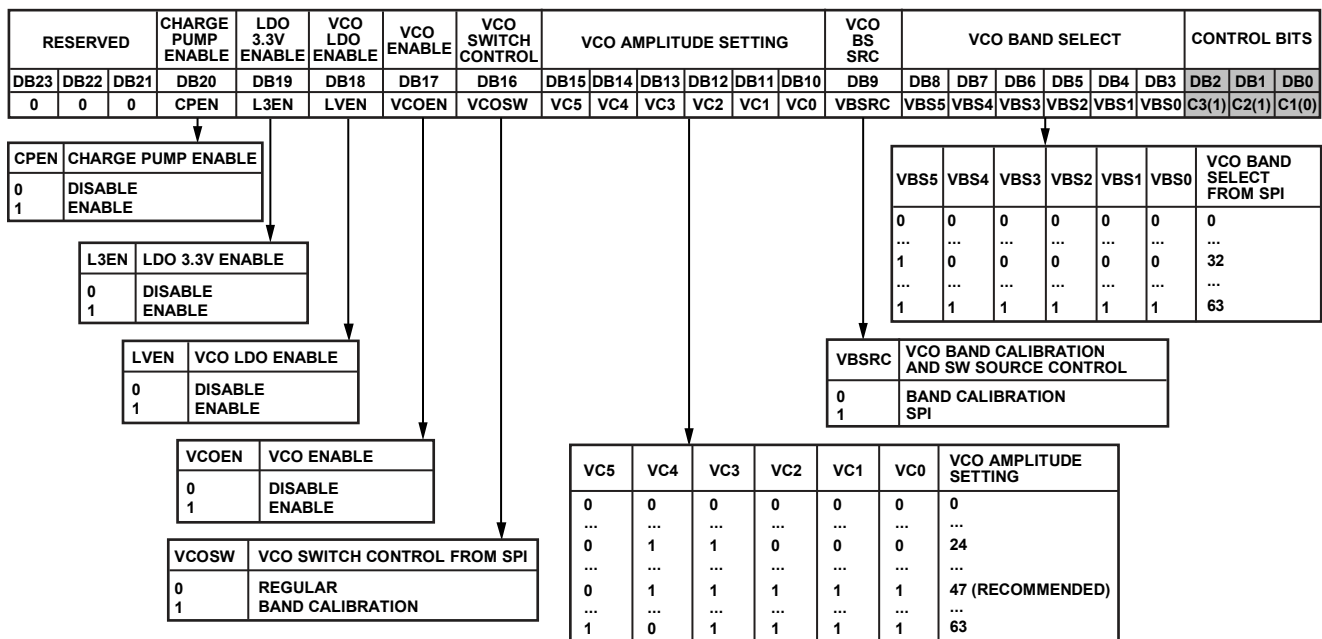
| RESERVED | | | CHARGE PUMP ENABLE | LDO 3.3V ENABLE | VCO LDO ENABLE | VCO ENABLE | VCO SWITCH CONTROL | VCO AMPLITUDE SETTING | | | | | | VCO BS SRC | VCO BAND SELECT | | | | | | CONTROL BITS | | |
|---|---|---|---|---|---|---|---|---|---|---|---|---|---|---|---|---|---|---|---|---|---|---|---|
| DB23 | DB22 | DB21 | DB20 | DB19 | DB18 | DB17 | DB16 | DB15 | DB14 | DB13 | DB12 | DB11 | DB10 | DB9 | DB8 | DB7 | DB6 | DB5 | DB4 | DB3 | DB2 | DB1 | DB0 |
| 0 | 0 | 0 | CPEN | L3EN | LVEN | VCOEN | VCOSW | VC5 | VC4 | VC3 | VC2 | VC1 | VC0 | VBSRC | VBS5 | VBS4 | VBS3 | VBS2 | VBS1 | VBS0 | C3(1) | C2(1) | C1(0) |

| CPEN | CHARGE PUMP ENABLE |
|---|---|
| 0<br>1 | DISABLE<br>ENABLE |

| L3EN | LDO 3.3V ENABLE |
|---|---|
| 0<br>1 | DISABLE<br>ENABLE |

| LVEN | VCO LDO ENABLE |
|---|---|
| 0<br>1 | DISABLE<br>ENABLE |

| VCOEN | VCO ENABLE |
|---|---|
| 0<br>1 | DISABLE<br>ENABLE |

| VCOSW | VCO SWITCH CONTROL FROM SPI |
|---|---|
| 0<br>1 | REGULAR<br>BAND CALIBRATION |

| VBS5 | VBS4 | VBS3 | VBS2 | VBS1 | VBS0 | VCO BAND SELECT FROM SPI |
|---|---|---|---|---|---|---|
| 0 | 0 | 0 | 0 | 0 | 0 | 0 |
| ... | ... | ... | ... | ... | ... | ... |
| 1 | 0 | 0 | 0 | 0 | 0 | 32 |
| ... | ... | ... | ... | ... | ... | ... |
| 1 | 1 | 1 | 1 | 1 | 1 | 63 |

| VBSRC | VCO BAND CALIBRATION AND SW SOURCE CONTROL |
|---|---|
| 0<br>1 | BAND CALIBRATION<br>SPI |

| VC5 | VC4 | VC3 | VC2 | VC1 | VC0 | VCO AMPLITUDE SETTING |
|---|---|---|---|---|---|---|
| 0 | 0 | 0 | 0 | 0 | 0 | 0 |
| ... | ... | ... | ... | ... | ... | ... |
| 0 | 1 | 1 | 0 | 0 | 0 | 24 |
| ... | ... | ... | ... | ... | ... | ... |
| 0 | 1 | 1 | 1 | 1 | 1 | 47 (RECOMMENDED) |
| ... | ... | ... | ... | ... | ... | ... |
| 1 | 0 | 1 | 1 | 1 | 1 | 63 |